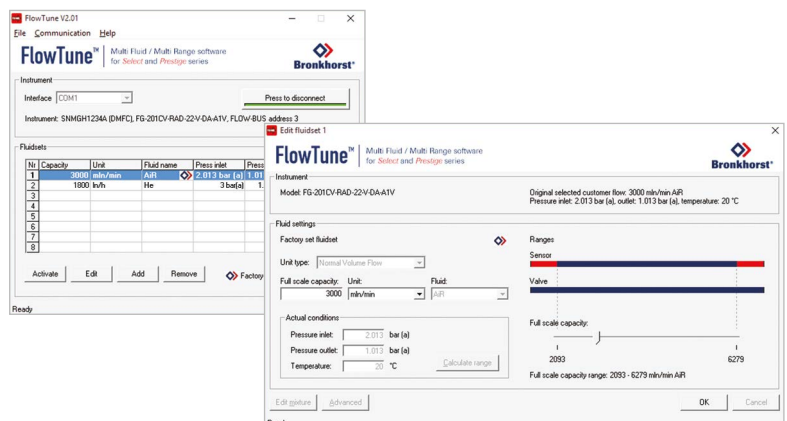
FlowTune V2.01

File Communication Help

FlowTune™ | Multi Fluid / Multi Range software for Select and Prestige series

Bronkhorst®

Instrument

Interface COM1

Press to disconnect

Instrument: SNMGH1234A (DMFC), FG-201CV-RAD-22-V-DA-A1V, FLOW-BUS address 3

Fluidsets

| Nr | Capacity | Unit | Fluid name | Press inlet | Press |
|---|---|---|---|---|---|
| 1 | 3000 | mln/min | AiR | 2.013 bar (a) | 1.01 |
| 2 | 1800 | ln/h | He | 3 bar(a) | 1. |
| 3 | | | | | |
| 4 | | | | | |
| 5 | | | | | |
| 6 | | | | | |
| 7 | | | | | |
| 8 | | | | | |

Activate Edit Add Remove Factory

Ready

Edit fluidset 1

FlowTune™ | Multi Fluid / Multi Range software for Select and Prestige series

Bronkhorst®

Instrument

Model: FG-201CV-RAD-22-V-DA-A1V

Original selected customer flow: 3000 mln/min AiR
Pressure inlet: 2.013 bar (a), outlet: 1.013 bar (a), temperature: 20 °C

Fluid settings

Factory set fluidset

Unit type: Normal Volume Flow

Full scale capacity: 3000 Unit: mln/min Fluid: AiR

Actual conditions

Pressure inlet: 2.013 bar (a)

Pressure outlet: 1.013 bar (a)

Temperature: 20 °C

Calculate range

Ranges

Sensor

Valve

Full scale capacity:

2093

6279

Full scale capacity range: 2093 - 6279 mln/min AiR

Edit mixture Advanced

OK Cancel